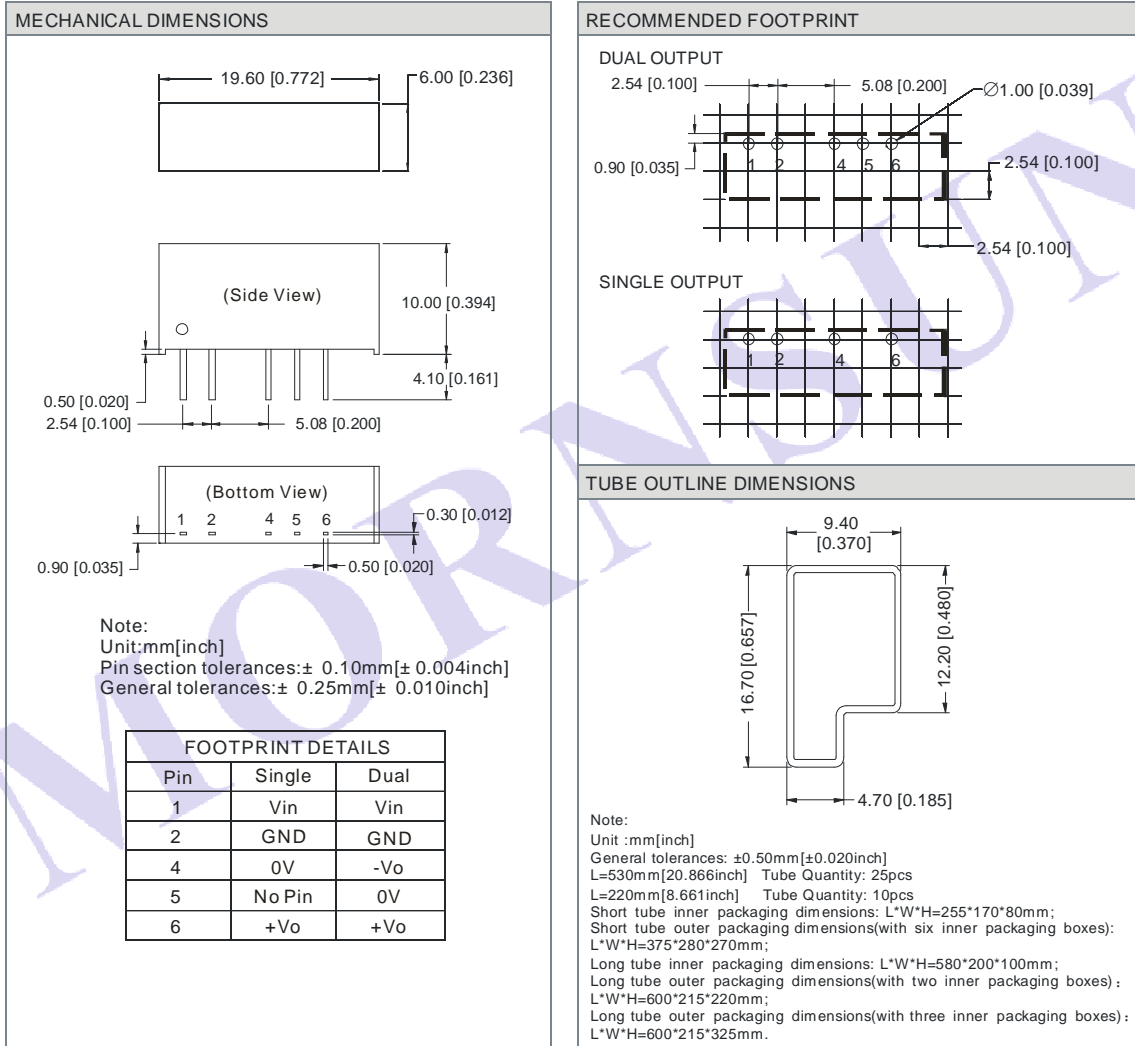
MECHANICAL DIMENSIONS

19.60 [0.772]
6.00 [0.236]

(Side View)
10.00 [0.394]
4.10 [0.161]
0.50 [0.020]
2.54 [0.100]
5.08 [0.200]

(Bottom View)
1 2 4 5 6
0.30 [0.012]
0.90 [0.035]
0.50 [0.020]

Note:
Unit:mm[inch]
Pin section tolerances:± 0.10mm[± 0.004inch]
General tolerances:± 0.25mm[± 0.010inch]

| FOOTPRINT DETAILS | | |
|---|---|---|
| Pin | Single | Dual |
| 1 | Vin | Vin |
| 2 | GND | GND |
| 4 | 0V | -Vo |
| 5 | No Pin | 0V |
| 6 | +Vo | +Vo |

RECOMMENDED FOOTPRINT

DUAL OUTPUT
2.54 [0.100]
5.08 [0.200]
∅1.00 [0.039]
0.90 [0.035]
1 2 4 5 6
2.54 [0.100]
2.54 [0.100]

SINGLE OUTPUT
1 2 4 6

TUBE OUTLINE DIMENSIONS

9.40 [0.370]
16.70 [0.657]
12.20 [0.480]
4.70 [0.185]

Note:
Unit :mm[inch]
General tolerances: ±0.50mm[±0.020inch]
L=530mm[20.866inch] Tube Quantity: 25pcs
L=220mm[8.661inch] Tube Quantity: 10pcs
Short tube inner packaging dimensions: L*W*H=255*170*80mm;
Short tube outer packaging dimensions(with six inner packaging boxes): L*W*H=375*280*270mm;
Long tube inner packaging dimensions: L*W*H=580*200*100mm;
Long tube outer packaging dimensions(with two inner packaging boxes)；L*W*H=600*215*220mm;
Long tube outer packaging dimensions(with three inner packaging boxes)：L*W*H=600*215*325mm.

MORNSUN